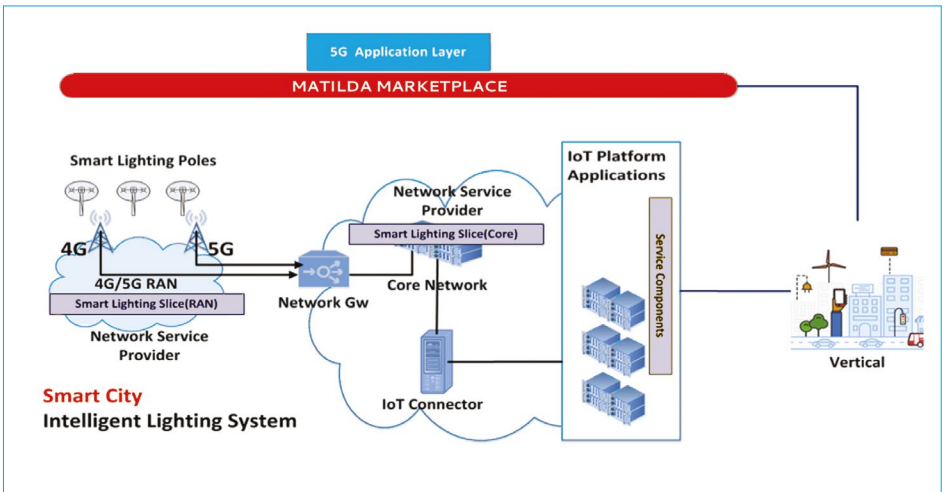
5G Application Layer

MATILDA MARKETPLACE

Smart Lighting Poles

4G

5G

4G/5G RAN

Smart Lighting Slice(RAN)

Network Service Provider

Network Gw

Network Service Provider

Smart Lighting Slice(Core)

Core Network

IoT Connector

IoT Platform Applications

Service Components

Vertical

Smart City

Intelligent Lighting System